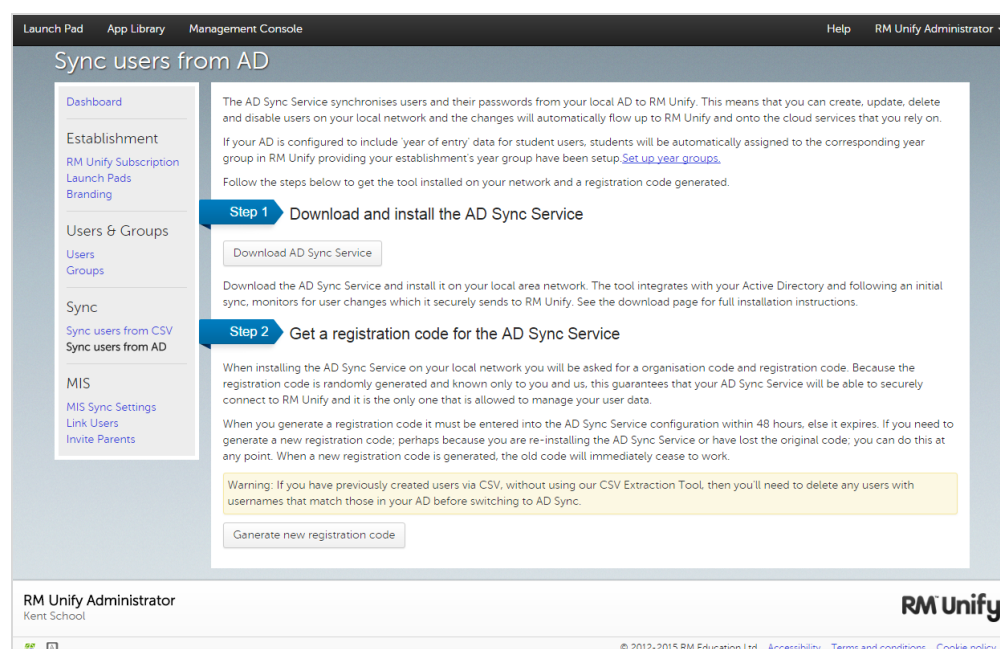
Launch Pad App Library Management Console Help RM Unify Administrator

Sync users from AD

Dashboard

Establishment

RM Unify Subscription
Launch Pads
Branding

Users & Groups

Users
Groups

Sync

Sync users from CSV
Sync users from AD

MIS

MIS Sync Settings
Link Users
Invite Parents

The AD Sync Service synchronises users and their passwords from your local AD to RM Unify. This means that you can create, update, delete and disable users on your local network and the changes will automatically flow up to RM Unify and onto the cloud services that you rely on.

If your AD is configured to include 'year of entry' data for student users, students will be automatically assigned to the corresponding year group in RM Unify providing your establishment's year group have been setup.Set up year groups.

Follow the steps below to get the tool installed on your network and a registration code generated.

Step 1 Download and install the AD Sync Service

Download AD Sync Service

Download the AD Sync Service and install it on your local area network. The tool integrates with your Active Directory and following an initial sync, monitors for user changes which it securely sends to RM Unify. See the download page for full installation instructions.

Step 2 Get a registration code for the AD Sync Service

When installing the AD Sync Service on your local network you will be asked for a organisation code and registration code. Because the registration code is randomly generated and known only to you and us, this guarantees that your AD Sync Service will be able to securely connect to RM Unify and it is the only one that is allowed to manage your user data.

When you generate a registration code it must be entered into the AD Sync Service configuration within 48 hours, else it expires. If you need to generate a new registration code; perhaps because you are re-installing the AD Sync Service or have lost the original code; you can do this at any point. When a new registration code is generated, the old code will immediately cease to work.

Warning: If you have previously created users via CSV, without using our CSV Extraction Tool, then you'll need to delete any users with usernames that match those in your AD before switching to AD Sync.

Generate new registration code

RM Unify Administrator
Kent School

RM Unify

© 2012-2015 RM Education Ltd Accessibility Terms and conditions Cookie policy